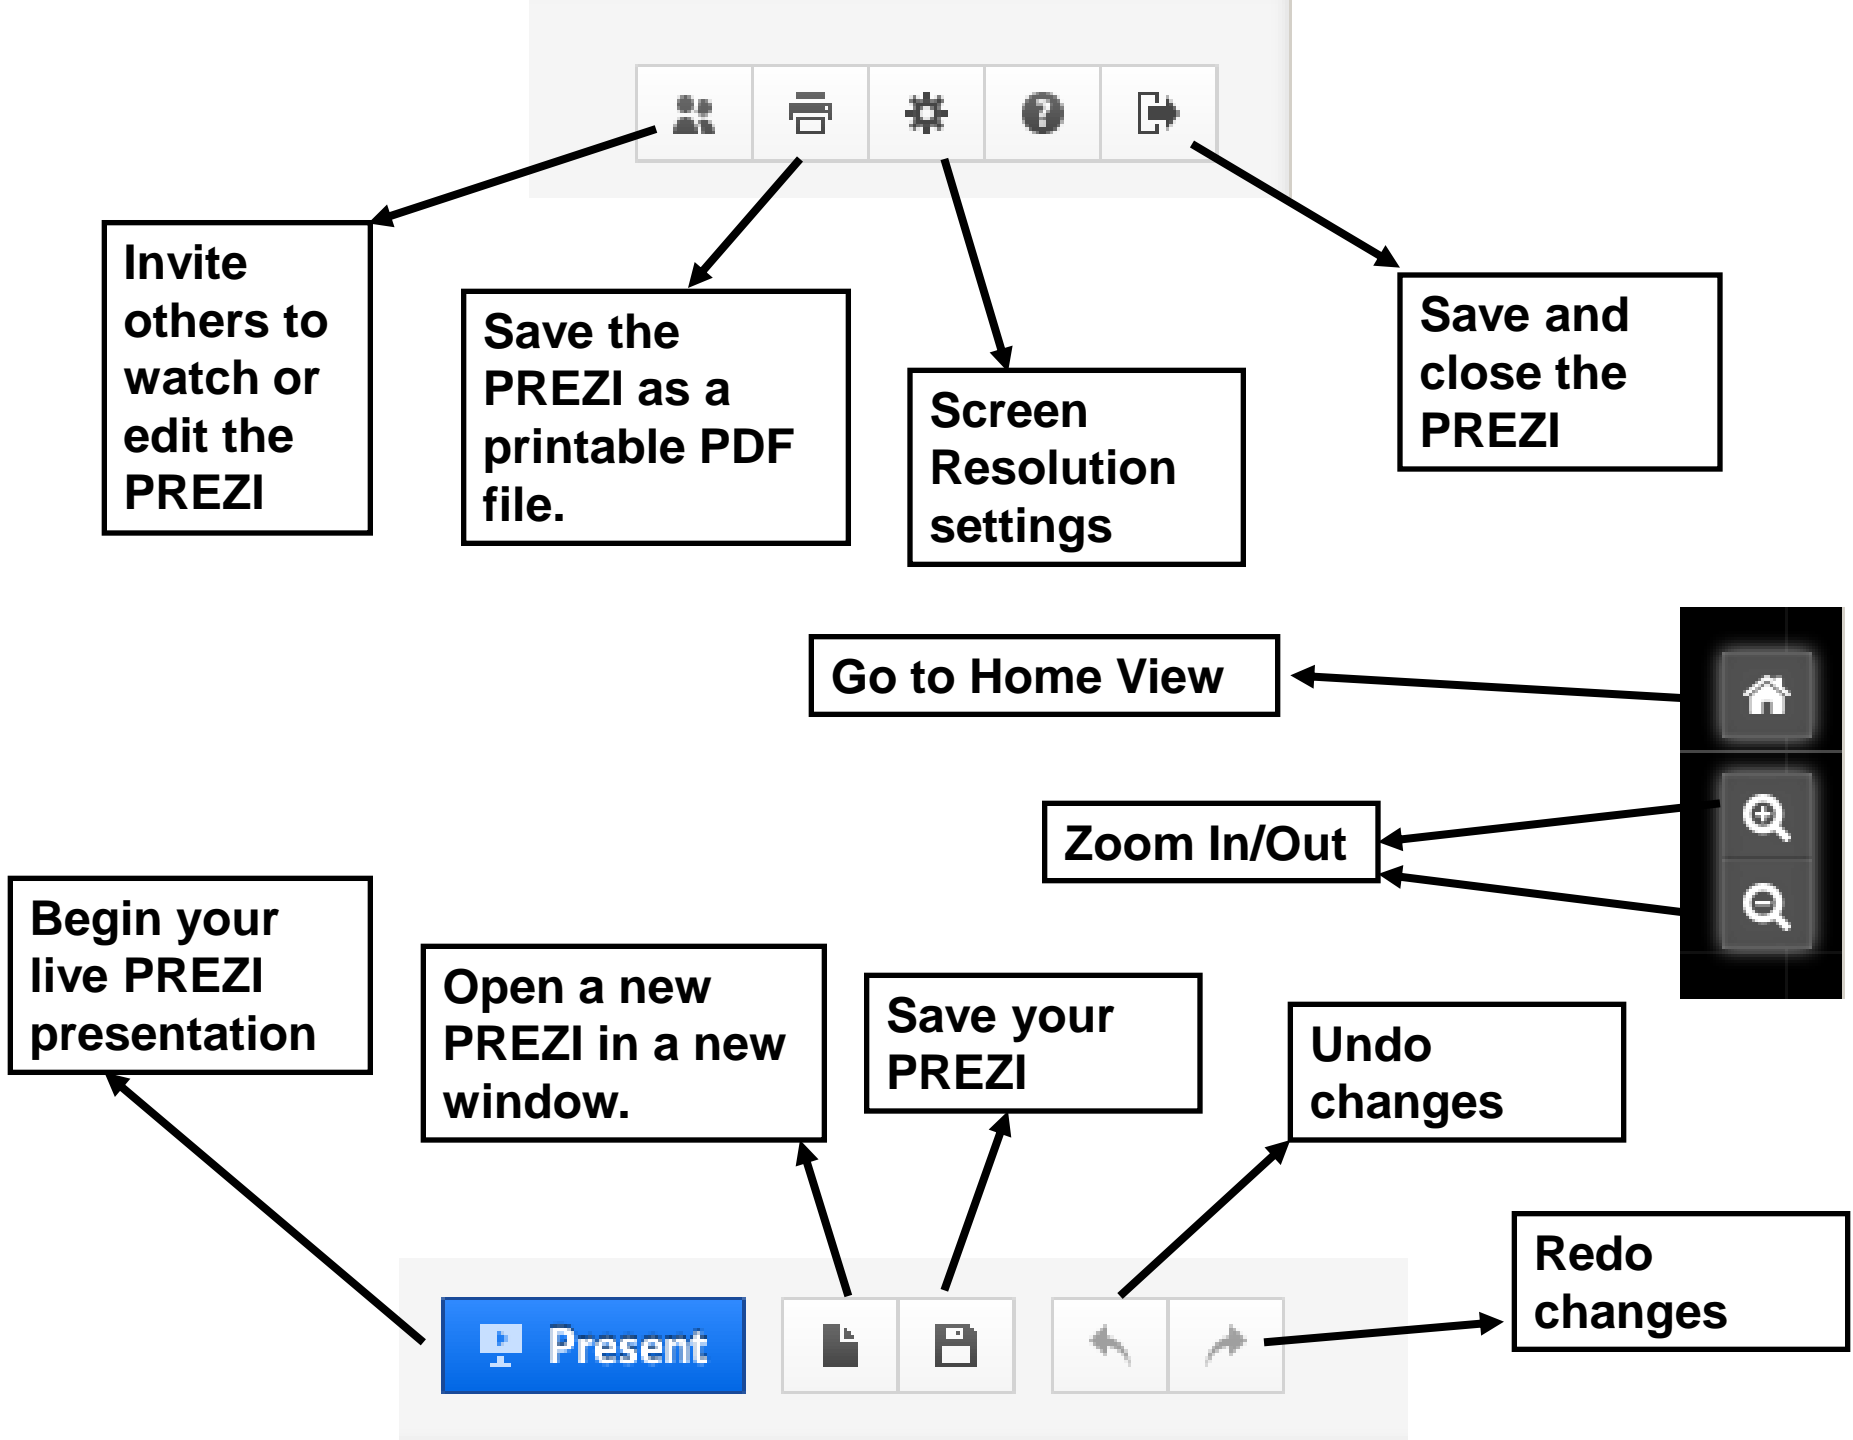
Invite others to watch or edit the PREZI

Save the PREZI as a printable PDF file.

Screen Resolution settings

Save and close the PREZI

Go to Home View

Zoom In/Out

Begin your live PREZI presentation

Open a new PREZI in a new window.

Save your PREZI

Undo changes

Redo changes

Present